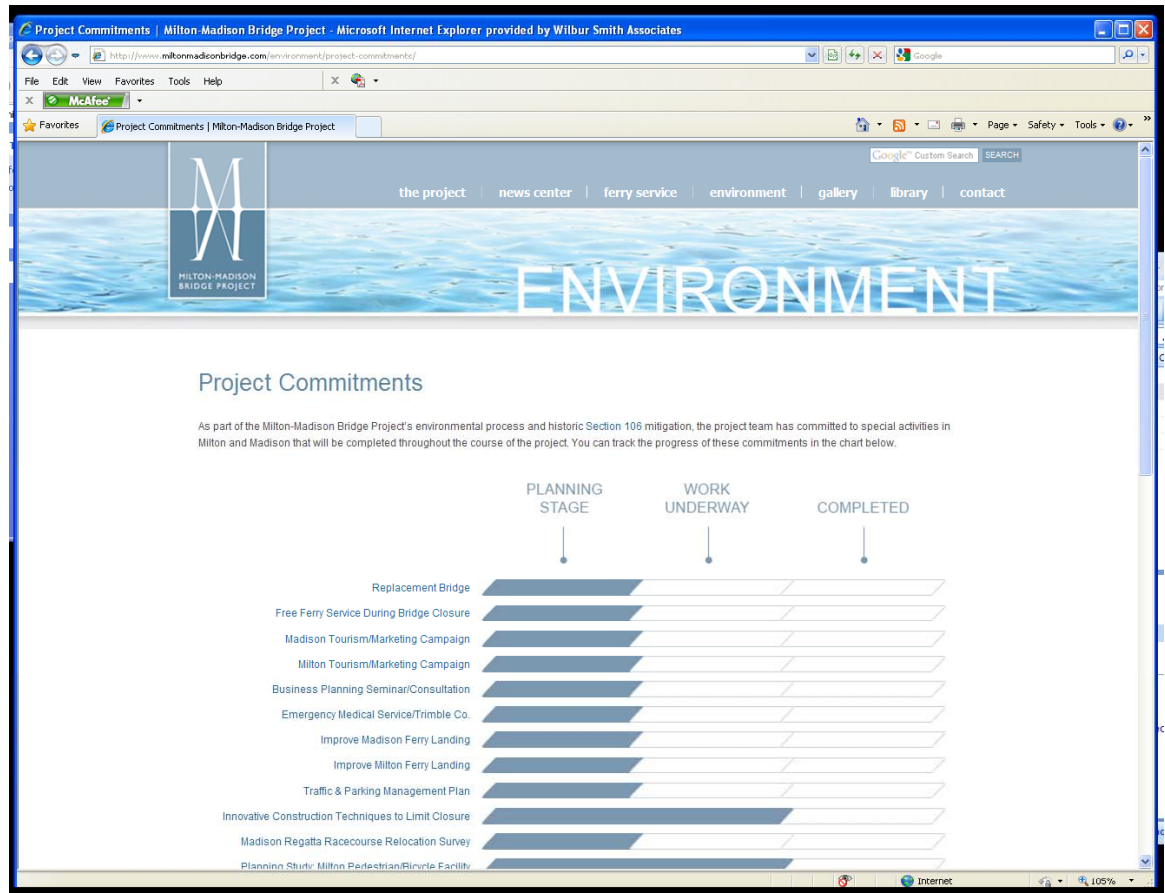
Project Commitments | Milton-Madison Bridge Project - Microsoft Internet Explorer provided by Wilbur Smith Associates

http://www.miltonmadisonbridge.com/environment/project-commitments/

Google

File Edit View Favorites Tools Help

McAfee

Favorites

Project Commitments | Milton-Madison Bridge Project

Page Safety Tools

Google Custom Search SEARCH

MILTON-MADISON BRIDGE PROJECT

the project | news center | ferry service | environment | gallery | library | contact

ENVIRONMENT

Project Commitments

As part of the Milton-Madison Bridge Project's environmental process and historic Section 106 mitigation, the project team has committed to special activities in Milton and Madison that will be completed throughout the course of the project. You can track the progress of these commitments in the chart below.

PLANNING STAGE

WORK UNDERWAY

COMPLETED

Replacement Bridge

Free Ferry Service During Bridge Closure

Madison Tourism/Marketing Campaign

Milton Tourism/Marketing Campaign

Business Planning Seminar/Consultation

Emergency Medical Service/Trimble Co.

Improve Madison Ferry Landing

Improve Milton Ferry Landing

Traffic & Parking Management Plan

Innovative Construction Techniques to Limit Closure

Madison Regatta Racecourse Relocation Survey

Planning Study: Milton Pedestrian/Bicycle Facility

Internet

105%